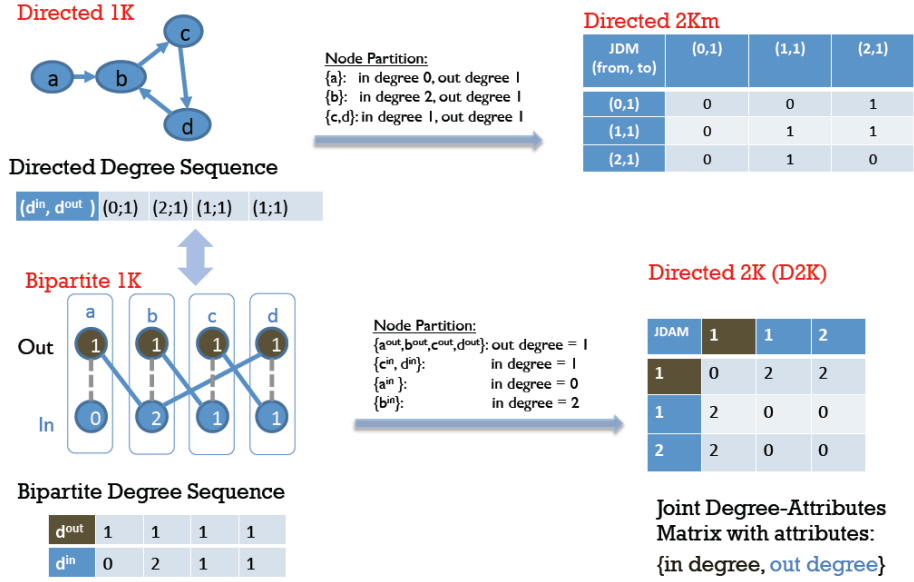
Directed 1K

a b c d

Directed Degree Sequence

| $(d^{in}, d^{out})$ | (0;1) | (2;1) | (1;1) | (1;1) |
|---|---|---|---|---|

Node Partition:
{a}: in degree 0, out degree 1
{b}: in degree 2, out degree 1
{c,d}: in degree 1, out degree 1

Directed 2Km

| JDM (from, to) | (0,1) | (1,1) | (2,1) |
|---|---|---|---|
| (0,1) | 0 | 0 | 1 |
| (1,1) | 0 | 1 | 1 |
| (2,1) | 0 | 1 | 0 |

Bipartite 1K

a b c d

Out 1 1 1 1

In 0 2 1 1

Node Partition:
$\{a^{out}, b^{out}, c^{out}, d^{out}\}$: out degree = 1
$\{c^{in}, d^{in}\}$: in degree = 1
$\{a^{in}\}$: in degree = 0
$\{b^{in}\}$: in degree = 2

Directed 2K (D2K)

| JDAM | 1 | 1 | 2 |
|---|---|---|---|
| 1 | 0 | 2 | 2 |
| 1 | 2 | 0 | 0 |
| 2 | 2 | 0 | 0 |

Bipartite Degree Sequence

| $d^{out}$ | 1 | 1 | 1 | 1 |
|---|---|---|---|---|
| $d^{in}$ | 0 | 2 | 1 | 1 |

Joint Degree-Attributes Matrix with attributes: {in degree, out degree}